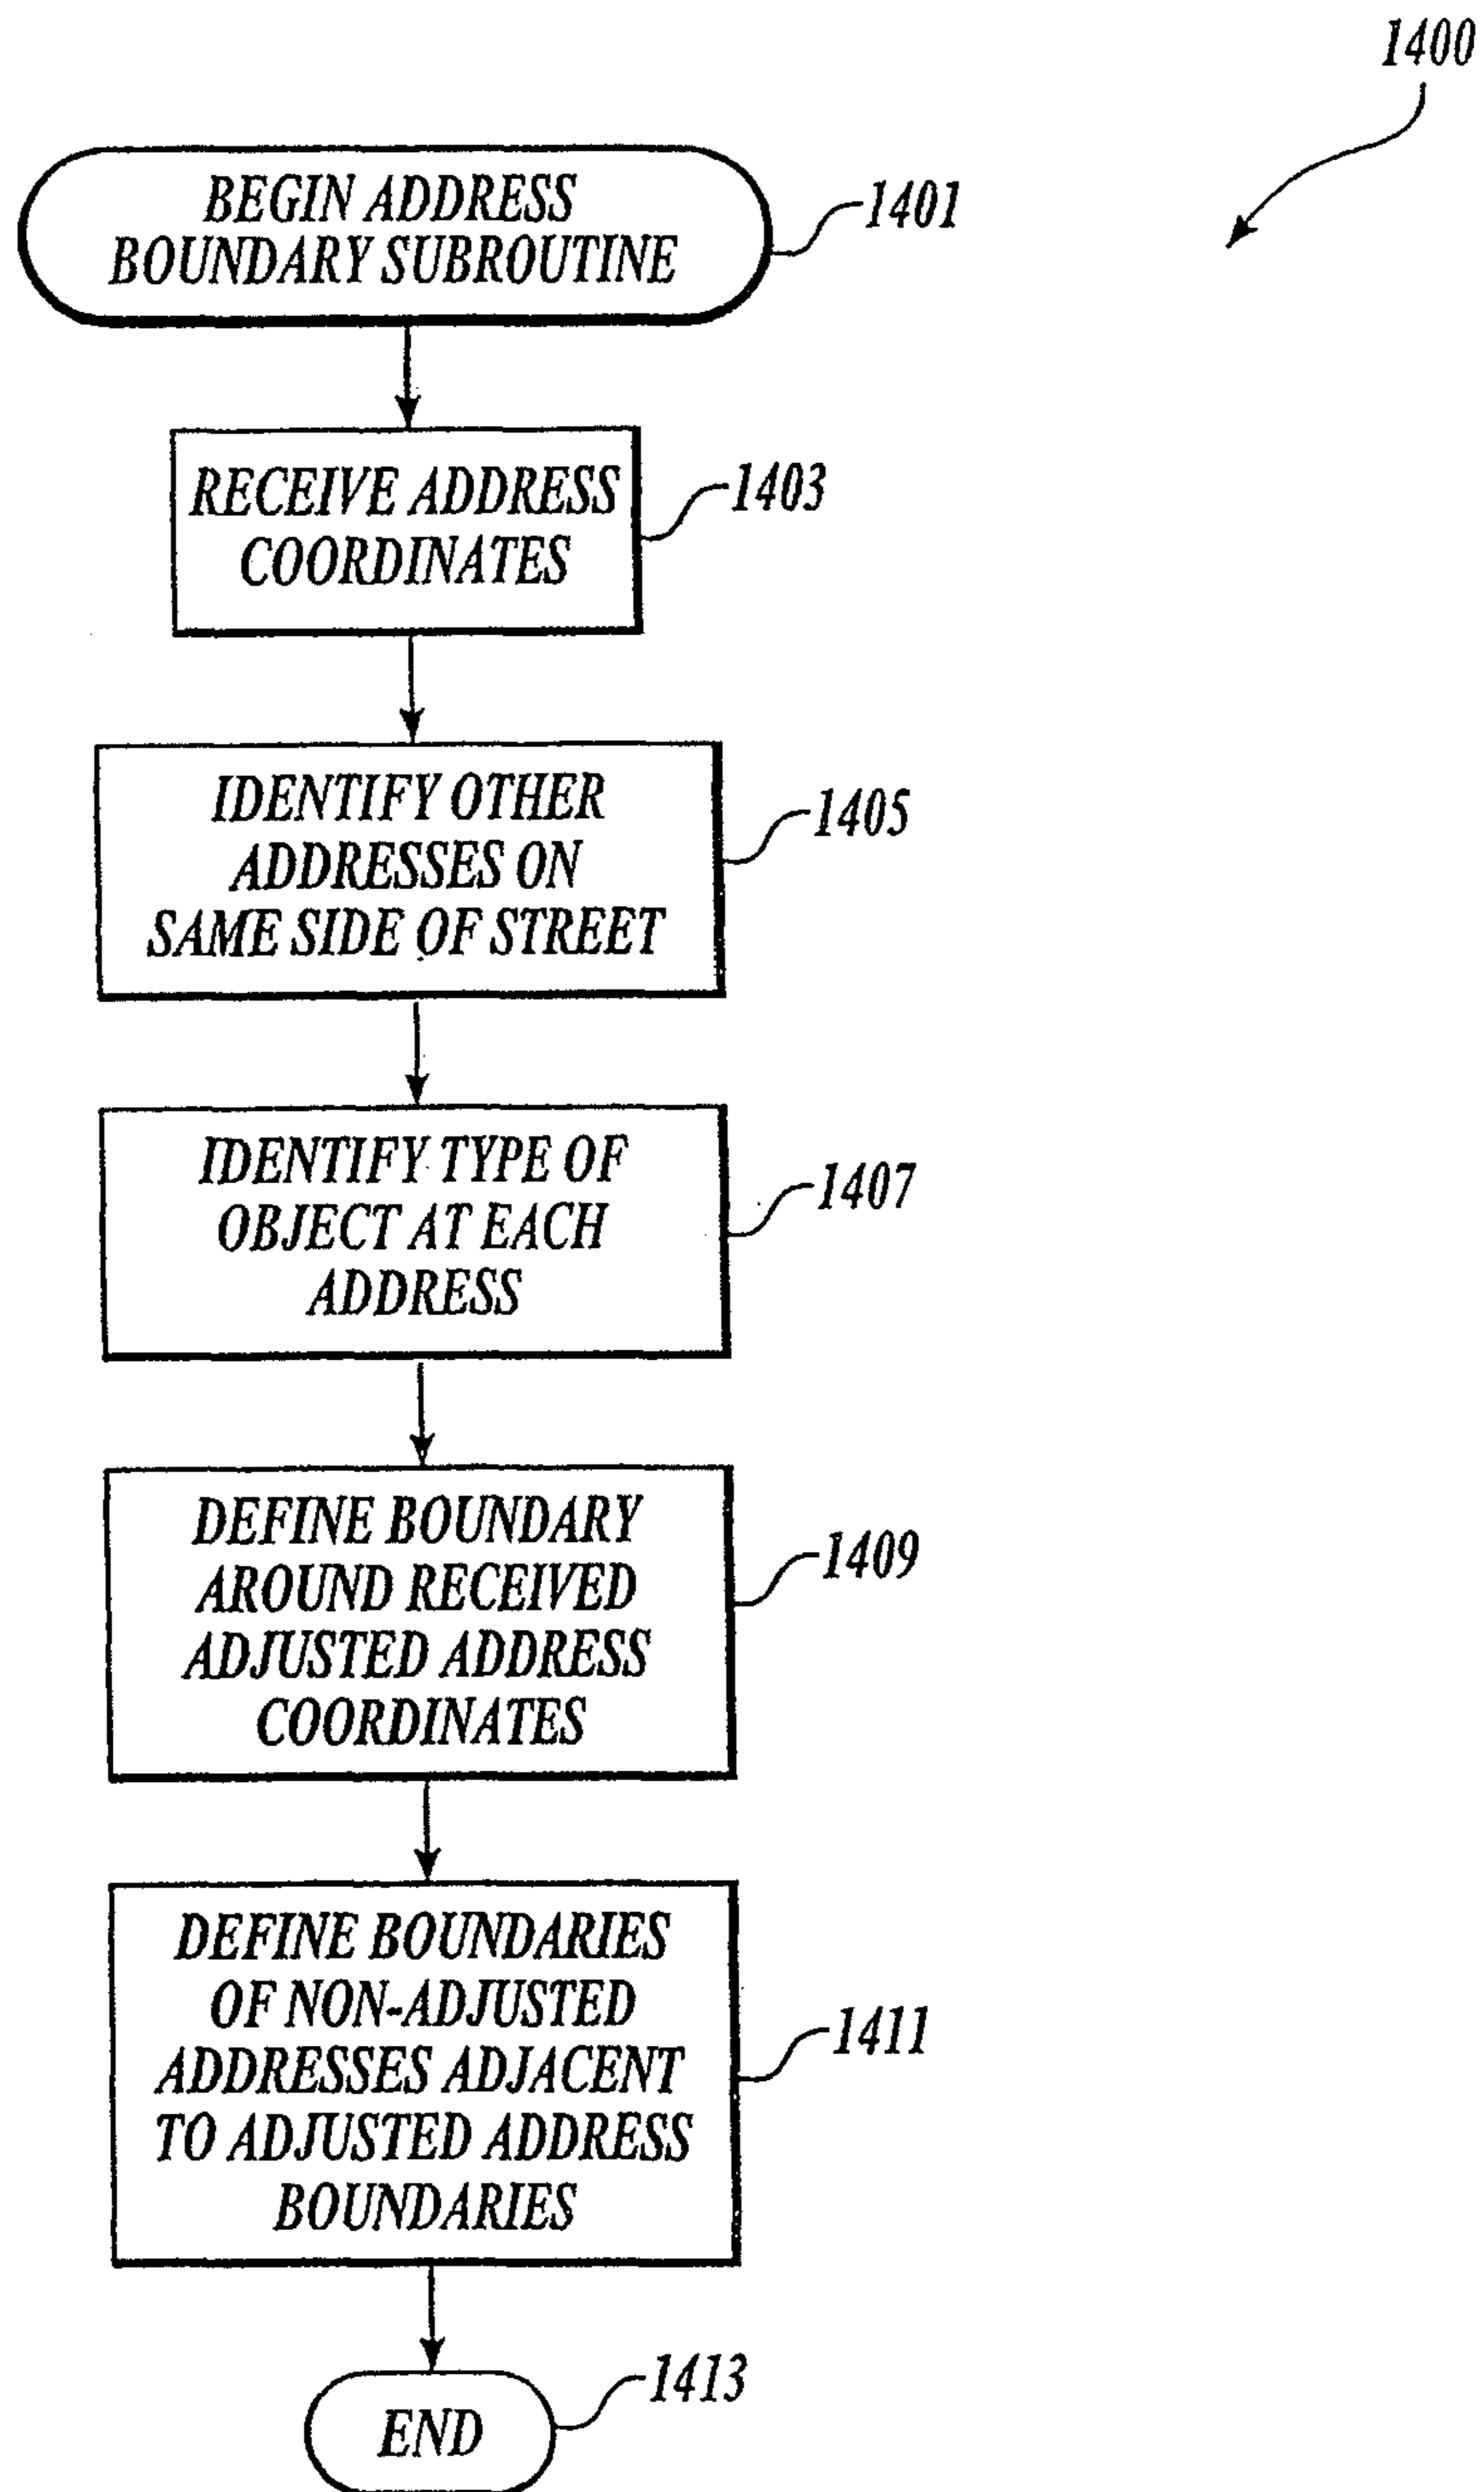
1400

BEGIN ADDRESS BOUNDARY SUBROUTINE

1401

RECEIVE ADDRESS COORDINATES

1403

IDENTIFY OTHER ADDRESSES ON SAME SIDE OF STREET

1405

IDENTIFY TYPE OF OBJECT AT EACH ADDRESS

1407

DEFINE BOUNDARY AROUND RECEIVED ADJUSTED ADDRESS COORDINATES

1409

DEFINE BOUNDARIES OF NON-ADJUSTED ADDRESSES ADJACENT TO ADJUSTED ADDRESS BOUNDARIES

1411

END

1413